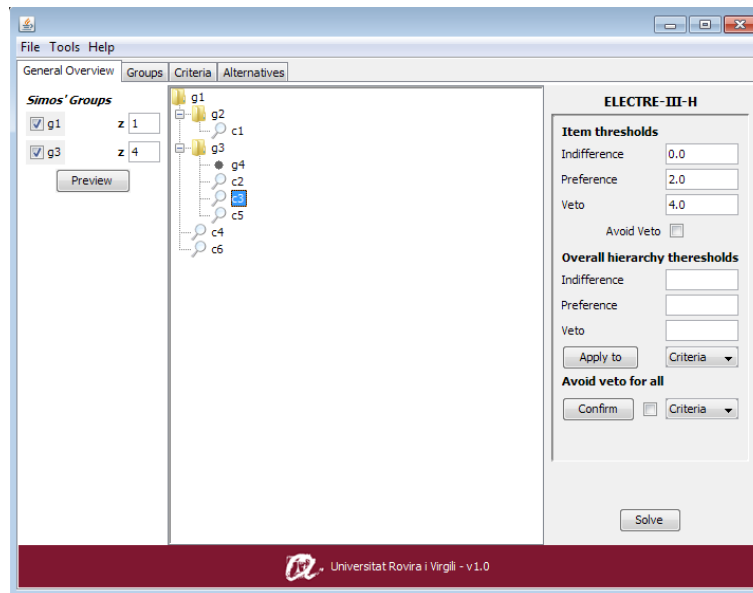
File Tools Help

General Overview | Groups | Criteria | Alternatives

Simos' Groups

g1 z 1

g3 z 4

Preview

g1
g2
c1
g3
g4
c2
c3
c5
c4
c6

ELECTRE-III-H

Item thresholds

Indifference 0.0

Preference 2.0

Veto 4.0

Avoid Veto

Overall hierarchy theresholds

Indifference

Preference

Veto

Apply to | Criteria

Avoid veto for all

Confirm | Criteria

Solve

Universitat Rovira i Virgili - v1.0